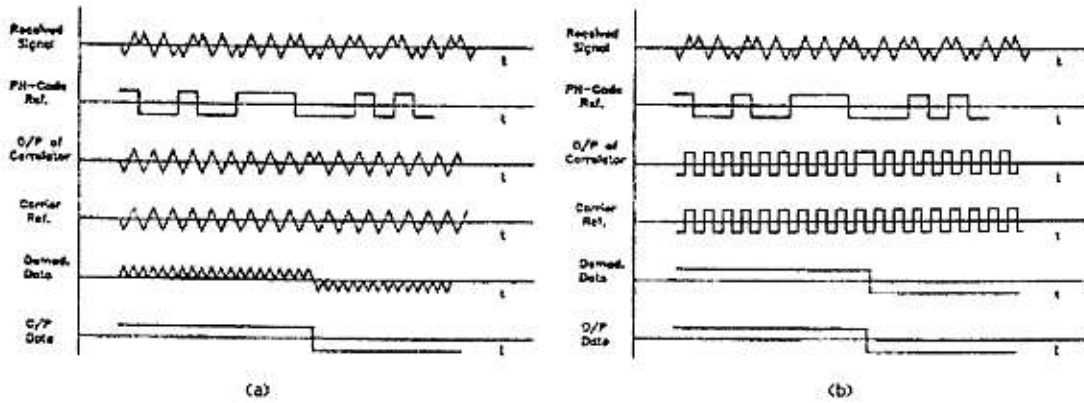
Received Signal

t

PN-Code Ref.

t

O/P of Correlator

t

Carrier Ref.

t

Demod. Data

t

O/P Data

t

(a)

Received Signal

t

PN-Code Ref.

t

O/P of Correlator

t

Carrier Ref.

t

Demod. Data

t

O/P Data

t

(b)